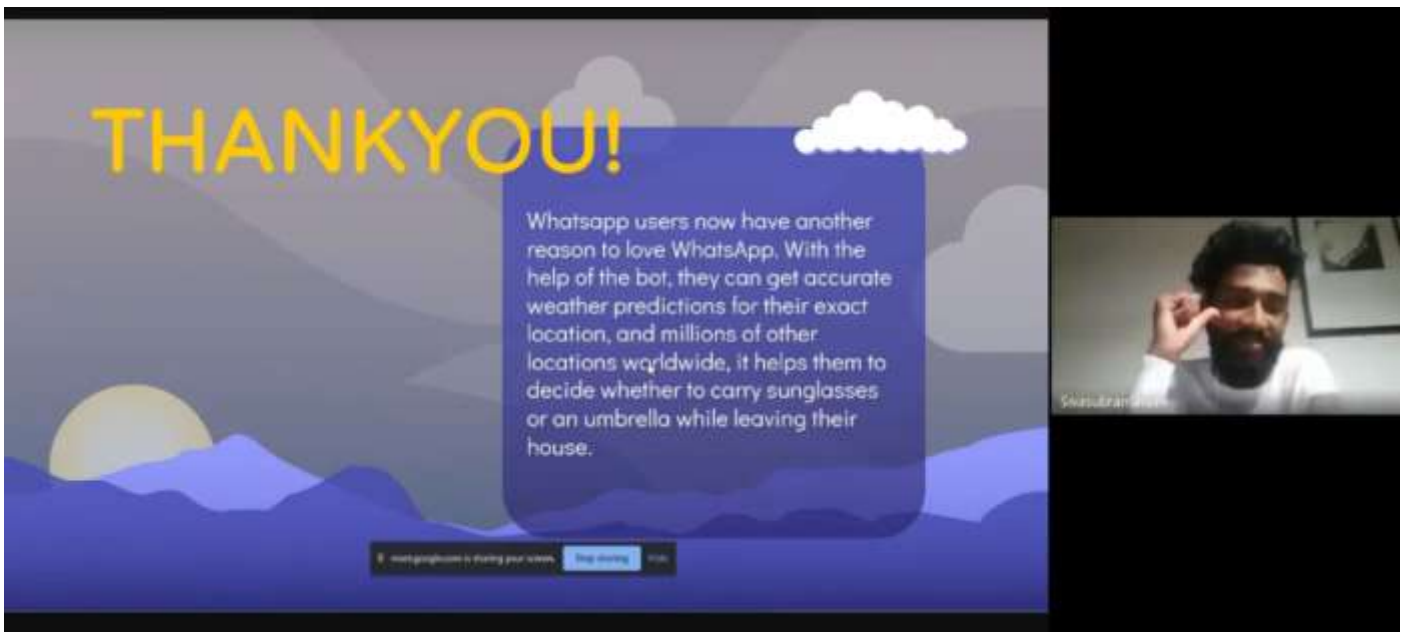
THANKYOU!

Whatsapp users now have another reason to love WhatsApp. With the help of the bot, they can get accurate weather predictions for their exact location, and millions of other locations worldwide, it helps them to decide whether to carry sunglasses or an umbrella while leaving their house.

meet.google.com is sharing your screen. Stop sharing Hide

Sivasubram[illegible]